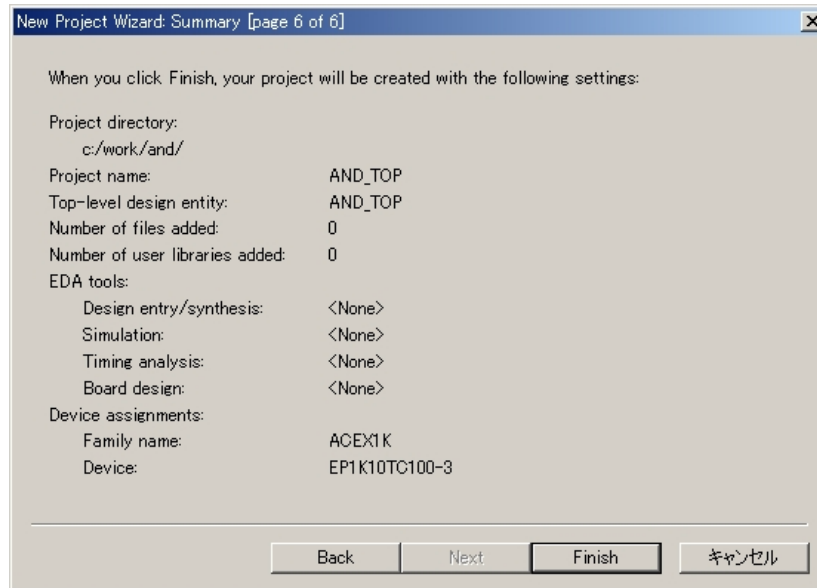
New Project Wizard: Summary [page 6 of 6]

When you click Finish, your project will be created with the following settings:

Project directory:
c:/work/and/
Project name: AND_TOP
Top-level design entity: AND_TOP
Number of files added: 0
Number of user libraries added: 0
EDA tools:
Design entry/synthesis: <None>
Simulation: <None>
Timing analysis: <None>
Board design: <None>
Device assignments:
Family name: ACEX1K
Device: EP1K10TC100-3

Back Next Finish キャンセル